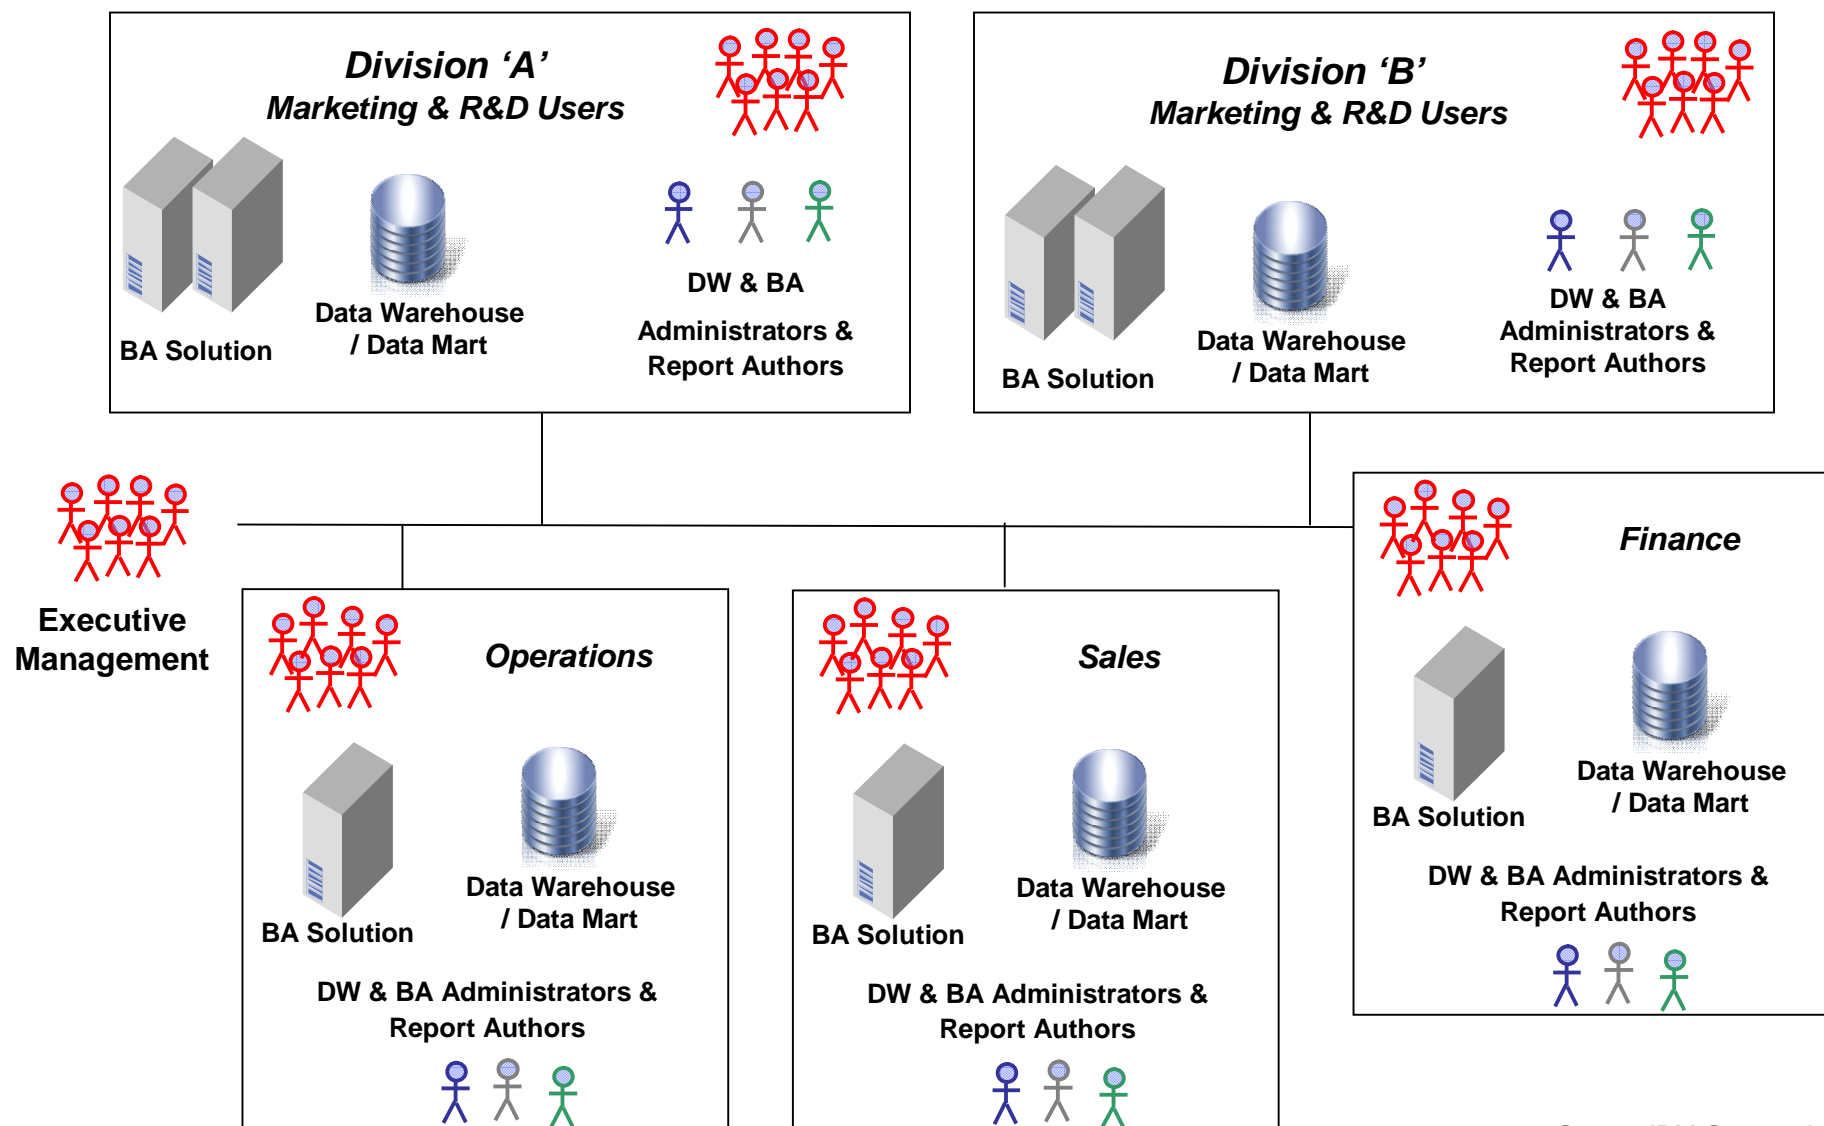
Division 'A'
Marketing & R&D Users

BA Solution

Data Warehouse / Data Mart

DW & BA Administrators & Report Authors

Division 'B'
Marketing & R&D Users

BA Solution

Data Warehouse / Data Mart

DW & BA Administrators & Report Authors

Executive Management

Operations

BA Solution

Data Warehouse / Data Mart

DW & BA Administrators & Report Authors

Sales

BA Solution

Data Warehouse / Data Mart

DW & BA Administrators & Report Authors

Finance

BA Solution

Data Warehouse / Data Mart

DW & BA Administrators & Report Authors

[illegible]